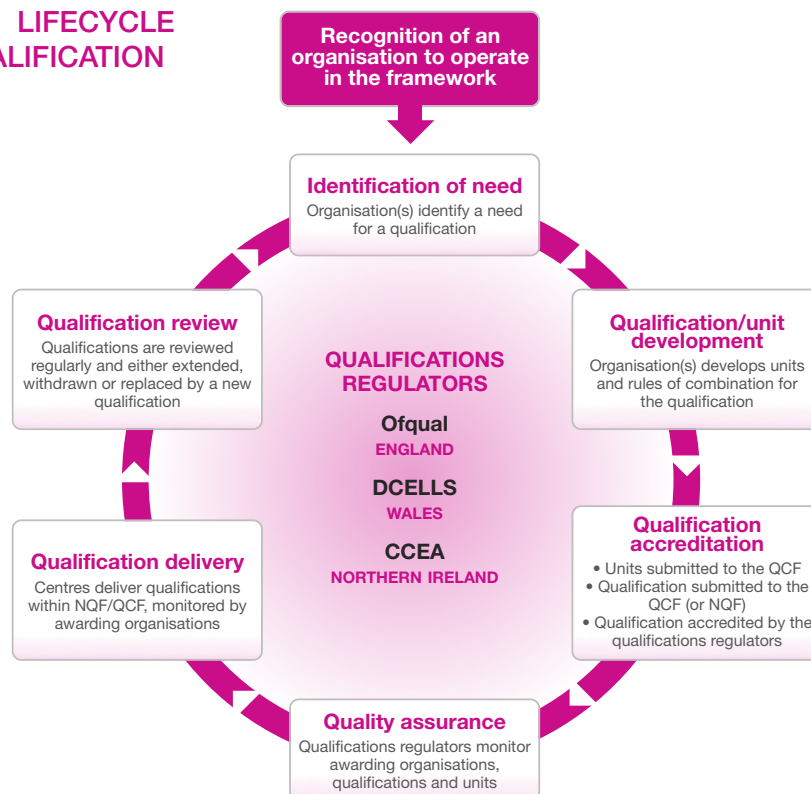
LIFECYCLE
ALIFICATION

Recognition of an organisation to operate in the framework

Identification of need
Organisation(s) identify a need for a qualification

Qualification/unit development
Organisation(s) develops units and rules of combination for the qualification

Qualification accreditation
• Units submitted to the QCF
• Qualification submitted to the QCF (or NQF)
• Qualification accredited by the qualifications regulators

Quality assurance
Qualifications regulators monitor awarding organisations, qualifications and units

Qualification delivery
Centres deliver qualifications within NQF/QCF, monitored by awarding organisations

Qualification review
Qualifications are reviewed regularly and either extended, withdrawn or replaced by a new qualification

QUALIFICATIONS REGULATORS

Ofqual
ENGLAND

DCELLS
WALES

CCEA
NORTHERN IRELAND